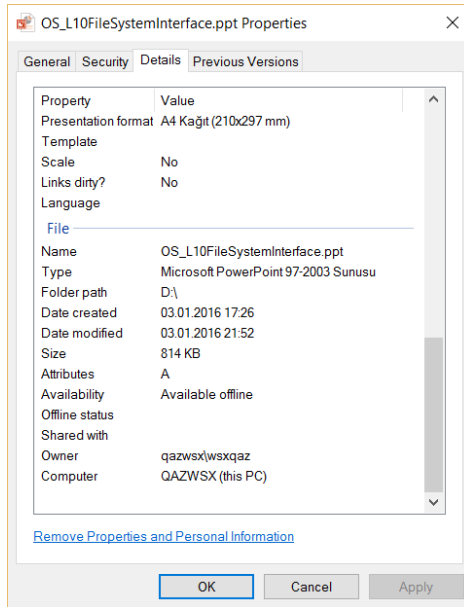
OS_L10FileSystemInterface.ppt Properties

General | Security | Details | Previous Versions

| Property | Value |
|---|---|
| Presentation format | A4 Kağıt (210x297 mm) |
| Template | |
| Scale | No |
| Links dirty? | No |
| Language | |

File

| | |
|---|---|
| Name | OS_L10FileSystemInterface.ppt |
| Type | Microsoft PowerPoint 97-2003 Sunusu |
| Folder path | D:\ |
| Date created | 03.01.2016 17:26 |
| Date modified | 03.01.2016 21:52 |
| Size | 814 KB |
| Attributes | A |
| Availability | Available offline |
| Offline status | |
| Shared with | |
| Owner | qazwsx\wsxqaz |
| Computer | QAZWSX (this PC) |

Remove Properties and Personal Information

OK Cancel Apply